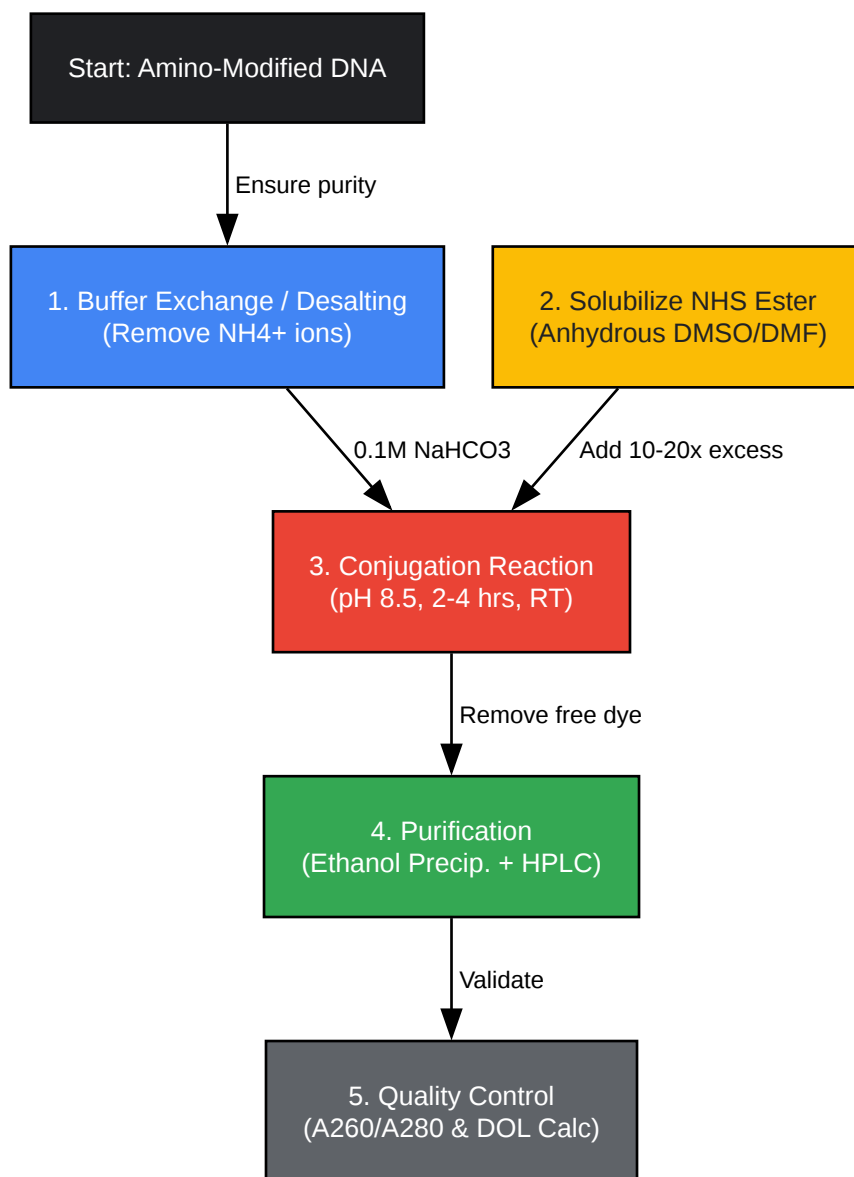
Start: Amino-Modified DNA

Ensure purity

1. Buffer Exchange / Desalting
(Remove NH4+ ions)

2. Solubilize NHS Ester
(Anhydrous DMSO/DMF)

0.1M NaHCO3

Add 10-20x excess

3. Conjugation Reaction
(pH 8.5, 2-4 hrs, RT)

Remove free dye

4. Purification
(Ethanol Precip. + HPLC)

Validate

5. Quality Control
(A260/A280 & DOL Calc)